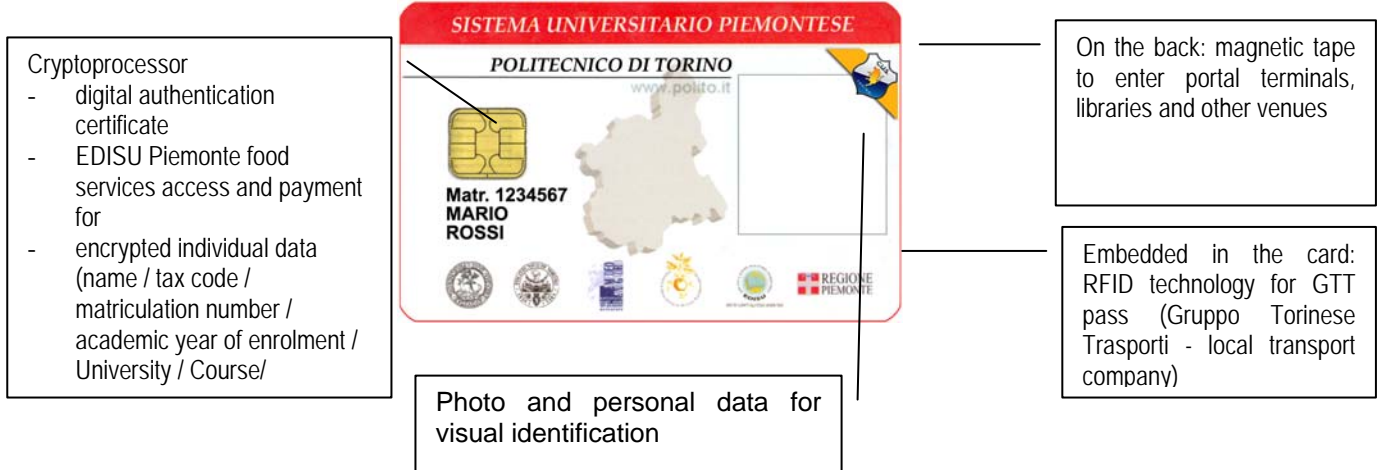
Cryptoprocessor
- digital authentication certificate
- EDISU Piemonte food services access and payment for
- encrypted individual data (name / tax code / matriculation number / academic year of enrolment / University / Course/

SISTEMA UNIVERSITARIO PIEMONTESE

POLITECNICO DI TORINO

www.polito.it

Matr. 1234567
MARIO
ROSSI

REGIONE PIEMONTE

On the back: magnetic tape to enter portal terminals, libraries and other venues

Embedded in the card: RFID technology for GTT pass (Gruppo Torinese Trasporti - local transport company)

Photo and personal data for visual identification